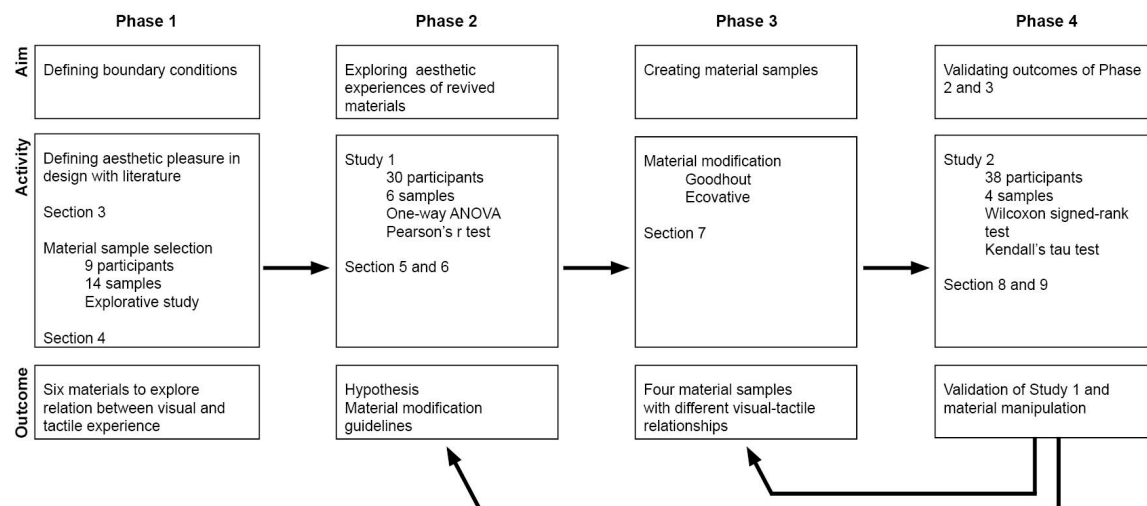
Phase 1

Phase 2

Phase 3

Phase 4

Aim

Defining boundary conditions

Exploring aesthetic experiences of revived materials

Creating material samples

Validating outcomes of Phase 2 and 3

Activity

Defining aesthetic pleasure in design with literature

Section 3

Material sample selection
9 participants
14 samples
Explorative study

Section 4

Study 1
30 participants
6 samples
One-way ANOVA
Pearson's r test

Section 5 and 6

Material modification
Goodhout
Ecovative

Section 7

Study 2
38 participants
4 samples
Wilcoxon signed-rank test
Kendall's tau test

Section 8 and 9

Outcome

Six materials to explore relation between visual and tactile experience

Hypothesis
Material modification guidelines

Four material samples with different visual-tactile relationships

Validation of Study 1 and material manipulation